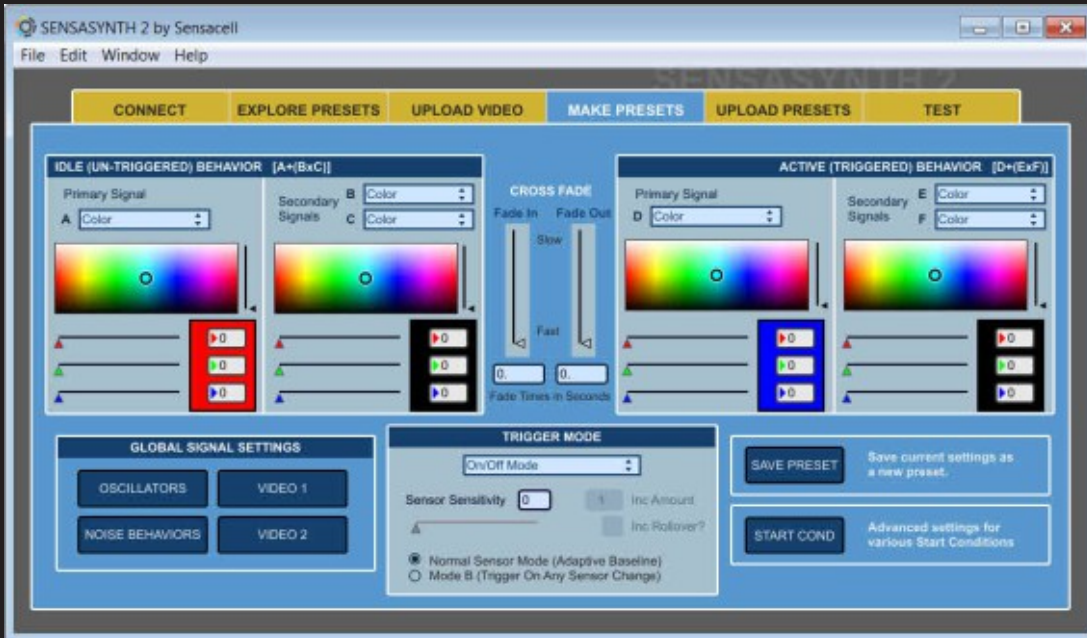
SENSASYNTH 2 by Sensacell

File Edit Window Help

SENSASYNTH 2

CONNECT | EXPLORE PRESETS | UPLOAD VIDEO | MAKE PRESETS | UPLOAD PRESETS | TEST

IDLE (UN-TRIGGERED) BEHAVIOR [A+(BxC)]

Primary Signal
A Color

Secondary Signals
B Color
C Color

0
0
0

0
0
0

CROSS FADE
Fade In Fade Out
Slow
Fast
0. 0.
Fade Times in Seconds

ACTIVE (TRIGGERED) BEHAVIOR [D+(ExF)]

Primary Signal
D Color

Secondary Signals
E Color
F Color

0
0
0

0
0
0

GLOBAL SIGNAL SETTINGS
OSCILLATORS
VIDEO 1
NOISE BEHAVIORS
VIDEO 2

TRIGGER MODE
On/Off Mode
Sensor Sensitivity 0
1 Inc Amount
Inc Rollover?
Normal Sensor Mode (Adaptive Baseline)
Mode B (Trigger On Any Sensor Change)

SAVE PRESET
Save current settings as a new preset.

START COND
Advanced settings for various Start Conditions